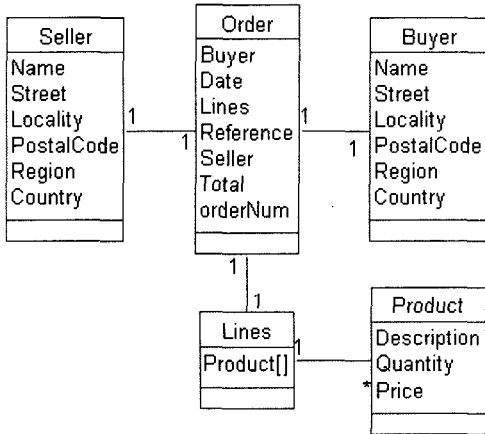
Seller
Name
Street
Locality
PostalCode
Region
Country

1

1

Order
Buyer
Date
Lines
Reference
Seller
Total
orderNum

1

1

Buyer
Name
Street
Locality
PostalCode
Region
Country

1

1

Lines
Product[]

1

*

Product
Description
Quantity
Price